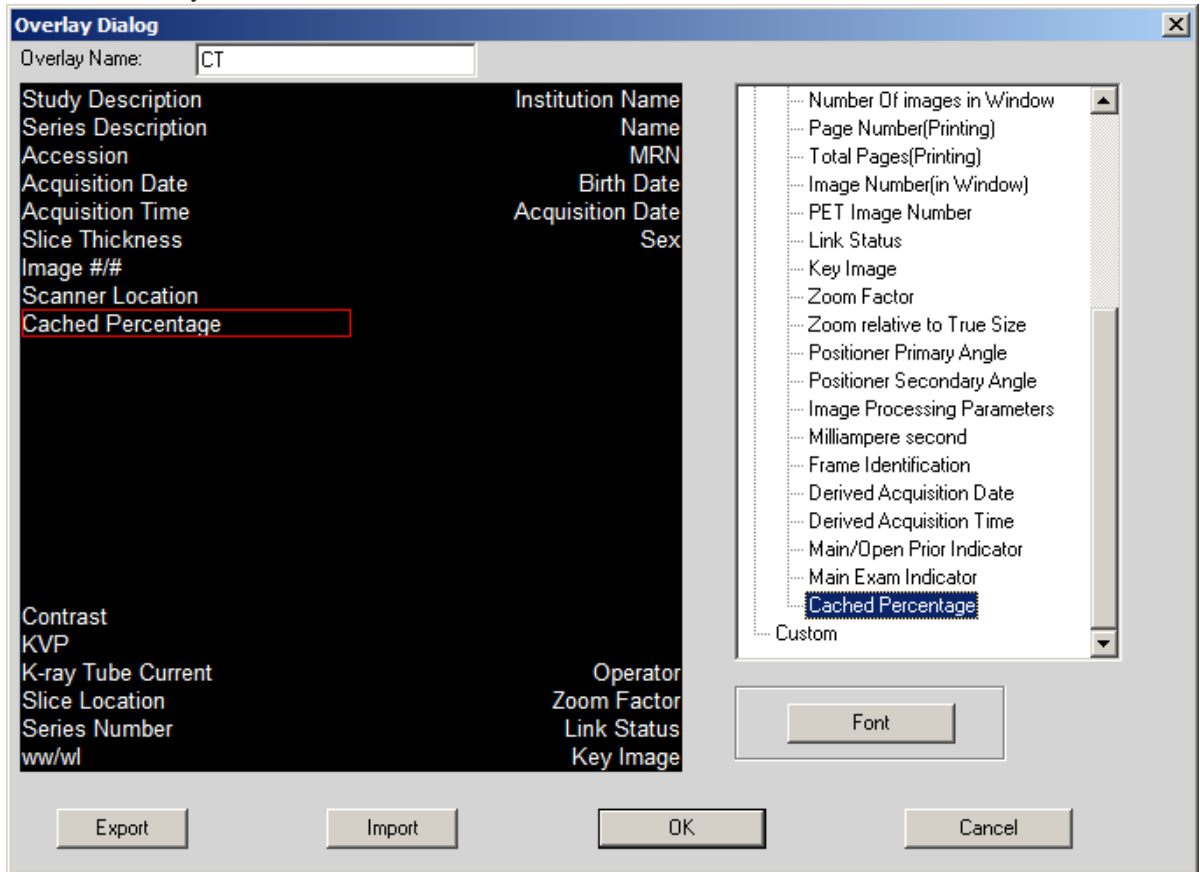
Overlay Dialog

Overlay Name: CT

Study Description
Series Description
Accession
Acquisition Date
Acquisition Time
Slice Thickness
Image #/#
Scanner Location
Cached Percentage

Institution Name
Name
MRN
Birth Date
Acquisition Date
Sex

Contrast
KVP
K-ray Tube Current
Slice Location
Series Number
ww/wl

Operator
Zoom Factor
Link Status
Key Image

Number Of images in Window
Page Number(Printing)
Total Pages(Printing)
Image Number(in Window)
PET Image Number
Link Status
Key Image
Zoom Factor
Zoom relative to True Size
Positioner Primary Angle
Positioner Secondary Angle
Image Processing Parameters
Milliampere second
Frame Identification
Derived Acquisition Date
Derived Acquisition Time
Main/Open Prior Indicator
Main Exam Indicator
Cached Percentage
Custom

Font

Export
Import
OK
Cancel